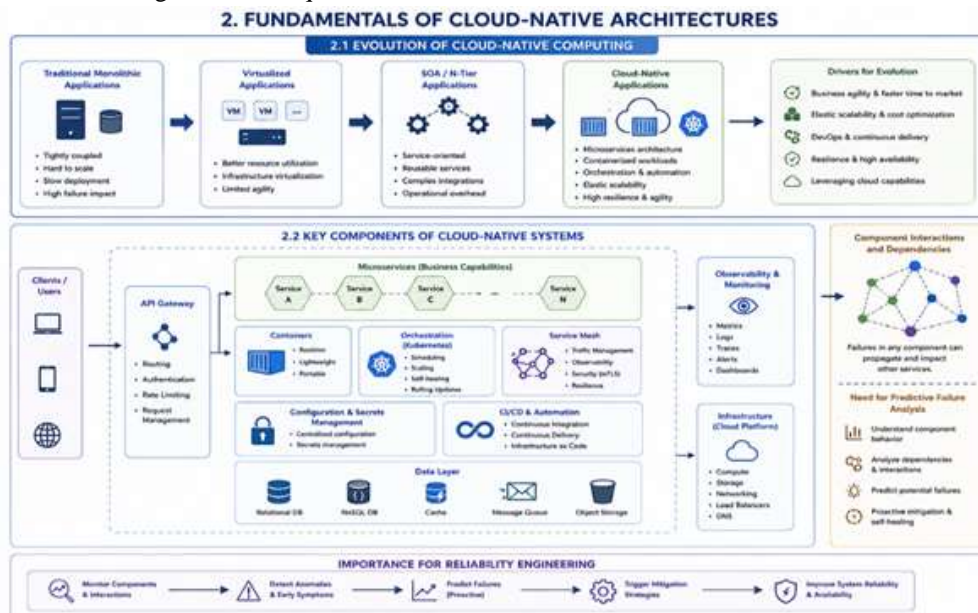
2. FUNDAMENTALS OF CLOUD-NATIVE ARCHITECTURES

2.1 EVOLUTION OF CLOUD-NATIVE COMPUTING

Traditional Monolithic Applications
• Tightly coupled
• Hard to scale
• Slow deployment
• High failure impact

Virtualized Applications
VM VM ...
• Better resource utilization
• Infrastructure virtualization
• Limited agility

SOA / N-Tier Applications
• Service-oriented
• Reusable services
• Complex integrations
• Operational overhead

Cloud-Native Applications
• Microservices architecture
• Containerized workloads
• Orchestration & automation
• Elastic scalability
• High resilience & agility

Drivers for Evolution
Business agility & faster time to market
Elastic scalability & cost optimization
DevOps & continuous delivery
Resilience & high availability
Leveraging cloud capabilities

2.2 KEY COMPONENTS OF CLOUD-NATIVE SYSTEMS

Clients / Users

API Gateway
• Routing
• Authentication
• Rate Limiting
• Request Management

Microservices (Business Capabilities)
Service A
Service B
Service C
Service N

Containers
• Isolation
• Lightweight
• Portable

Orchestration (Kubernetes)
• Scheduling
• Scaling
• Self-healing
• Rolling Updates

Service Mesh
• Traffic Management
• Observability
• Security (mTLS)
• Resilience

Configuration & Secrets Management
• Centralized configuration
• Secrets management

CI/CD & Automation
• Continuous Integration
• Continuous Delivery
• Infrastructure as Code

Data Layer
Relational DB
NoSQL DB
Cache
Message Queue
Object Storage

Observability & Monitoring
• Metrics
• Logs
• Traces
• Alerts
• Dashboards

Infrastructure (Cloud Platform)
• Compute
• Storage
• Networking
• Load Balancers
• DNS

Component Interactions and Dependencies
Failures in any component can propagate and impact other services.

Need for Predictive Failure Analysis
Understand component behavior
Analyze dependencies & interactions
Predict potential failures
Proactive mitigation & self-healing

IMPORTANCE FOR RELIABILITY ENGINEERING
Monitor Components & Interactions
Detect Anomalies & Early Symptoms
Predict Failures (Proactive)
Trigger Mitigation Strategies
Improve System Reliability & Availability